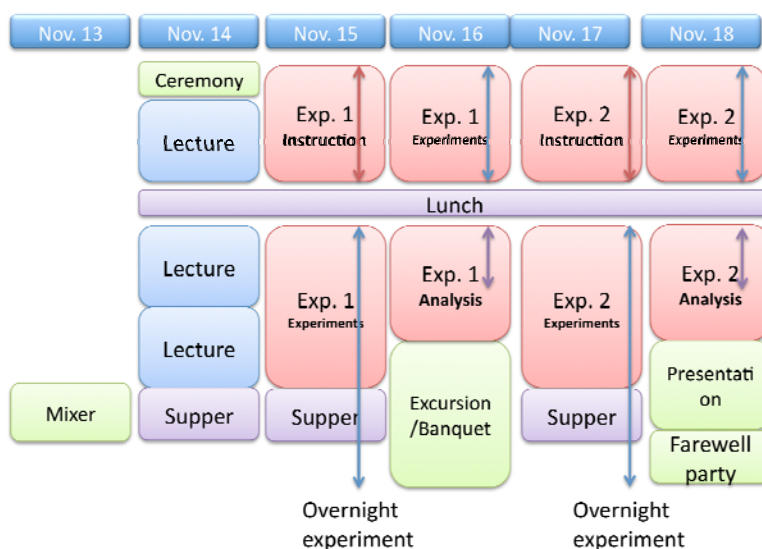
Nov. 13

Nov. 14

Nov. 15

Nov. 16

Nov. 17

Nov. 18

Ceremony

Lecture

Exp. 1 Instruction

Exp. 1 Experiments

Exp. 2 Instruction

Exp. 2 Experiments

Lunch

Lecture

Lecture

Exp. 1 Experiments

Exp. 1 Analysis

Exp. 2 Experiments

Exp. 2 Analysis

Mixer

Supper

Supper

Excursion /Banquet

Supper

Presentati on

Farewell party

Overnight experiment

Overnight experiment